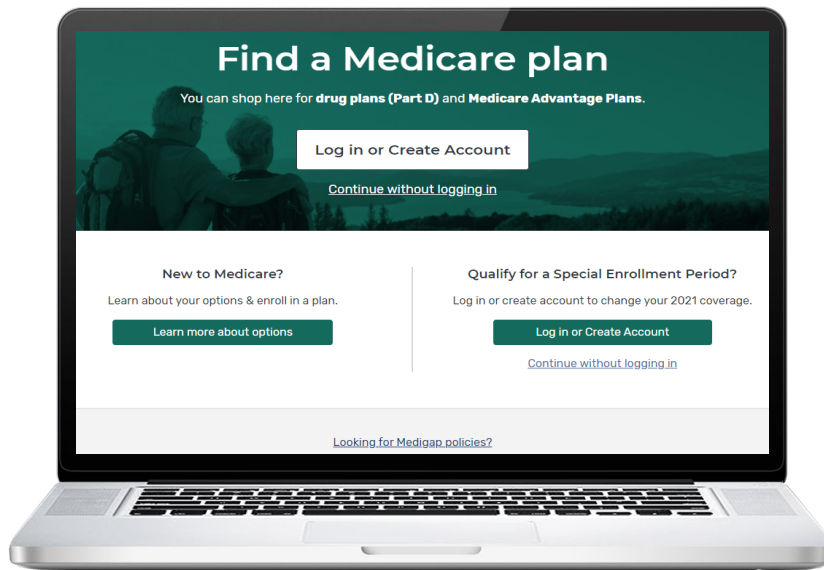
Find a Medicare plan

You can shop here for drug plans (Part D) and Medicare Advantage Plans.

Log in or Create Account

Continue without logging in

New to Medicare?

Learn about your options & enroll in a plan.

Learn more about options

Qualify for a Special Enrollment Period?

Log in or create account to change your 2021 coverage.

Log in or Create Account

Continue without logging in

Looking for Medigap policies?